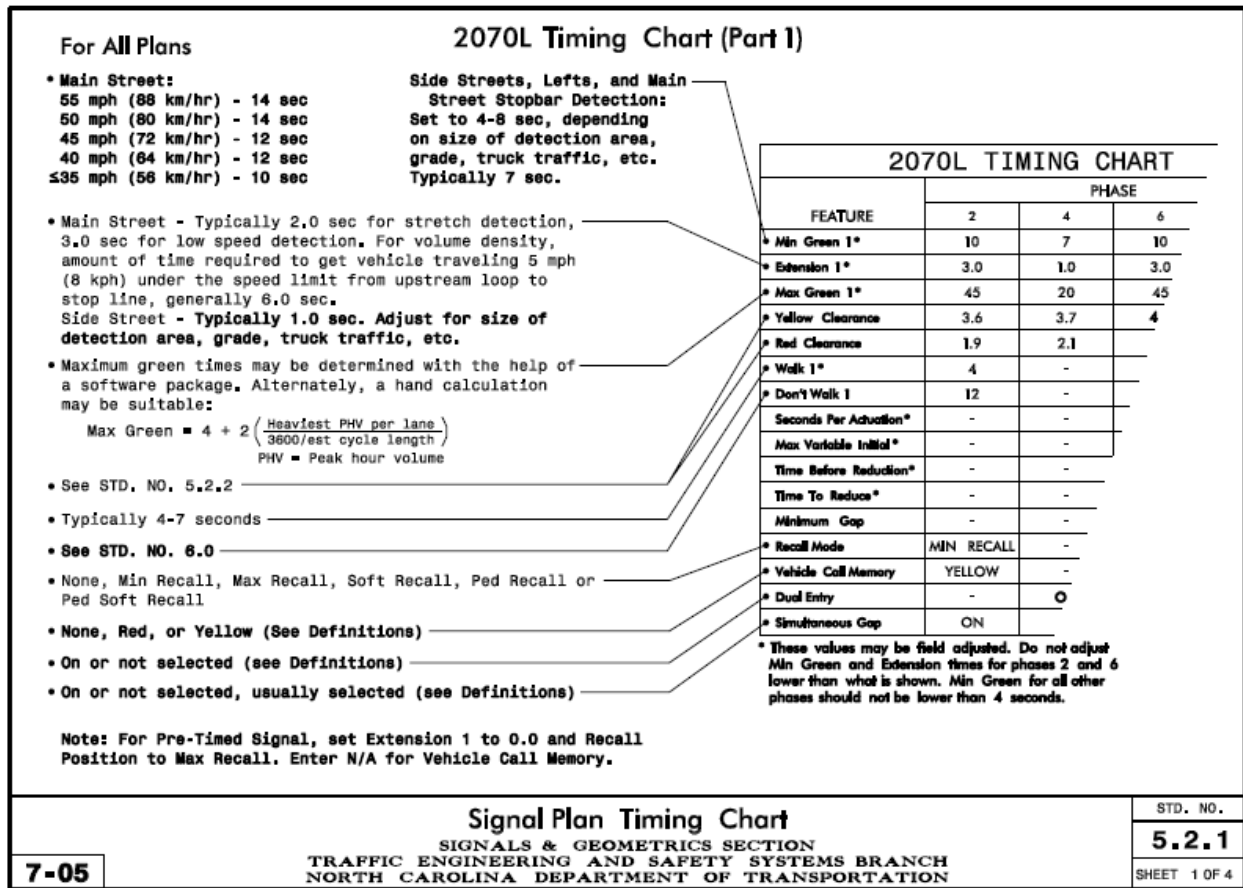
2070L Timing Chart (Part 1)

For All Plans

• Main Street:
55 mph (88 km/hr) - 14 sec
50 mph (80 km/hr) - 14 sec
45 mph (72 km/hr) - 12 sec
40 mph (64 km/hr) - 12 sec
≤35 mph (56 km/hr) - 10 sec

Side Streets, Lefts, and Main Street Stopbar Detection: Set to 4-8 sec, depending on size of detection area, grade, truck traffic, etc. Typically 7 sec.

• Main Street - Typically 2.0 sec for stretch detection, 3.0 sec for low speed detection. For volume density, amount of time required to get vehicle traveling 5 mph (8 kph) under the speed limit from upstream loop to stop line, generally 6.0 sec.
Side Street - Typically 1.0 sec. Adjust for size of detection area, grade, truck traffic, etc.

• Maximum green times may be determined with the help of a software package. Alternately, a hand calculation may be suitable:

Max Green = $4 + 2\left(\frac{\text{Heaviest PHV per lane}}{\text{3600/est cycle length}}\right)$
PHV = Peak hour volume

• See STD. NO. 5.2.2

• Typically 4-7 seconds

• See STD. NO. 6.0

• None, Min Recall, Max Recall, Soft Recall, Ped Recall or Ped Soft Recall

• None, Red, or Yellow (See Definitions)

• On or not selected (see Definitions)

• On or not selected, usually selected (see Definitions)

Note: For Pre-Timed Signal, set Extension 1 to 0.0 and Recall Position to Max Recall. Enter N/A for Vehicle Call Memory.

2070L TIMING CHART

| FEATURE | PHASE 2 | 4 | 6 |
|---|---|---|---|
| Min Green 1* | 10 | 7 | 10 |
| Extension 1* | 3.0 | 1.0 | 3.0 |
| Max Green 1* | 45 | 20 | 45 |
| Yellow Clearance | 3.6 | 3.7 | 4 |
| Red Clearance | 1.9 | 2.1 | |
| Walk 1* | 4 | - | |
| Don't Walk 1 | 12 | - | |
| Seconds Per Actuation* | - | - | |
| Max Variable Initial* | - | - | |
| Time Before Reduction* | - | - | |
| Time To Reduce* | - | - | |
| Minimum Gap | - | - | |
| Recall Mode | MIN RECALL | - | |
| Vehicle Call Memory | YELLOW | - | |
| Dual Entry | - | o | |
| Simultaneous Gap | ON | | |

* These values may be field adjusted. Do not adjust Min Green and Extension times for phases 2 and 6 lower than what is shown. Min Green for all other phases should not be lower than 4 seconds.

Signal Plan Timing Chart
SIGNALS & GEOMETRICS SECTION
TRAFFIC ENGINEERING AND SAFETY SYSTEMS BRANCH
NORTH CAROLINA DEPARTMENT OF TRANSPORTATION

7-05

STD. NO.
5.2.1
SHEET 1 OF 4